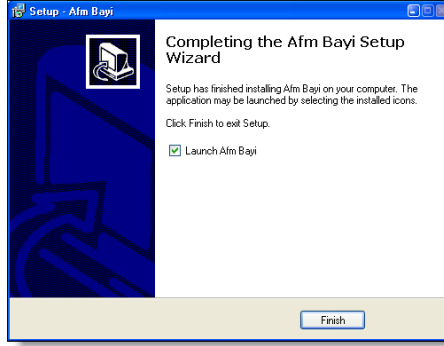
Setup - Afm Bayi

Completing the Afm Bayi Setup Wizard

Setup has finished installing Afm Bayi on your computer. The application may be launched by selecting the installed icons.

Click Finish to exit Setup.

Launch Afm Bayi

Finish